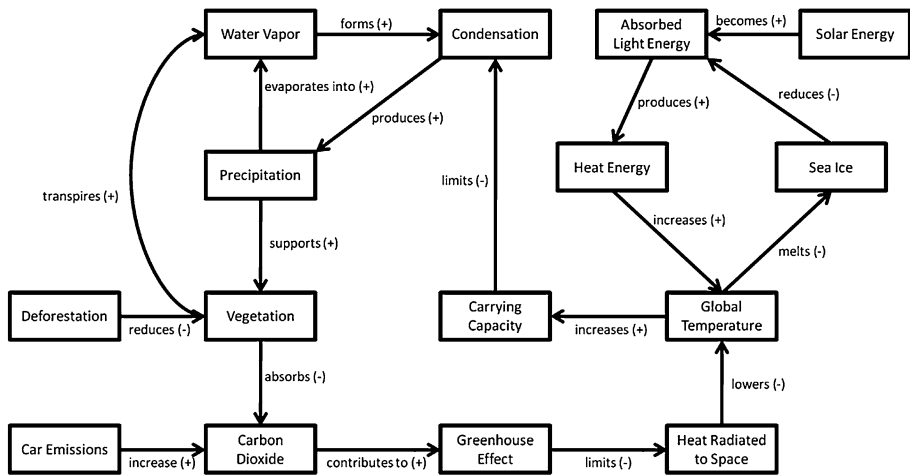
Water Vapor
forms (+)
Condensation
Absorbed Light Energy
becomes (+)
Solar Energy
evaporates into (+)
produces (+)
produces (+)
reduces (-)
transpires (+)
Precipitation
limits (-)
Heat Energy
Sea Ice
increases (+)
supports (+)
melts (-)
Deforestation
reduces (-)
Vegetation
Carrying Capacity
increases (+)
Global Temperature
absorbs (-)
lowers (-)
Car Emissions
increase (+)
Carbon Dioxide
contributes to (+)
Greenhouse Effect
limits (-)
Heat Radiated to Space